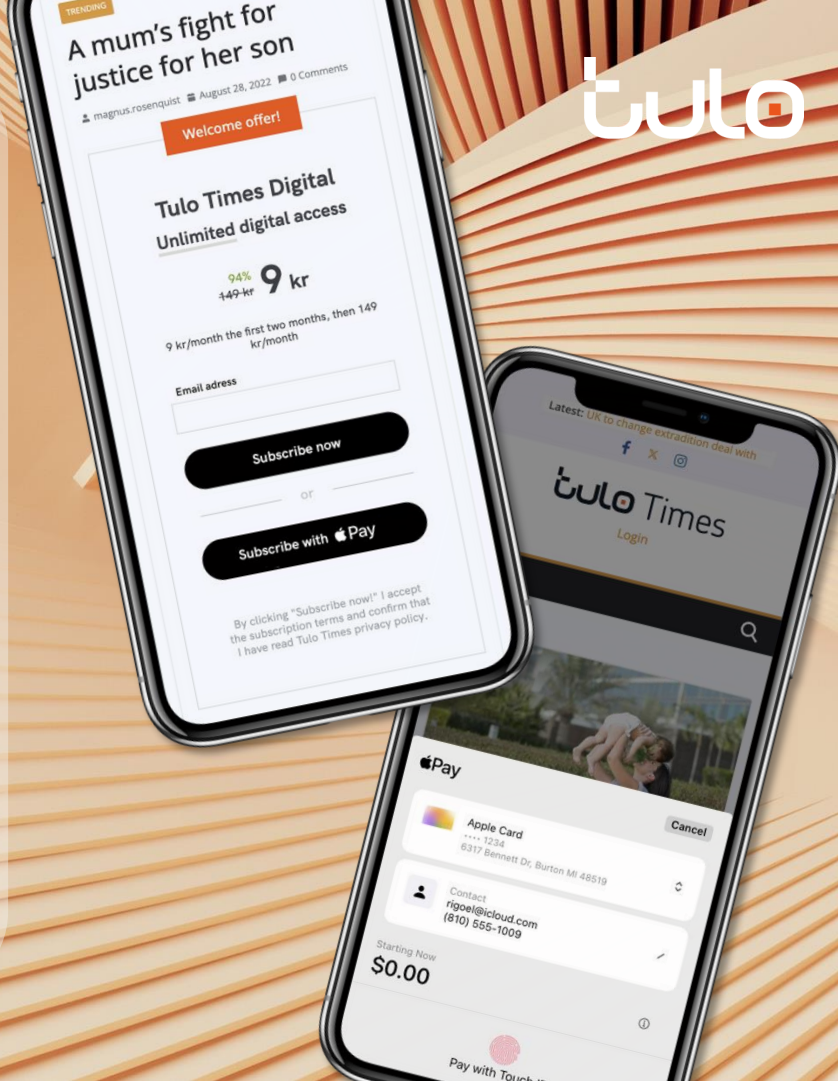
tulo

TRENDING

A mum's fight for justice for her son

magnus.rosenquist August 28, 2022 0 Comments

Welcome offer!

Tulo Times Digital

Unlimited digital access

94%
~~149 kr~~ 9 kr

9 kr/month the first two months, then 149 kr/month

Email adress

Subscribe now

or

Subscribe with Pay

By clicking "Subscribe now!" I accept the subscription terms and confirm that I have read Tulo Times privacy policy.

Latest: UK to change extradition deal with

tulo Times

Login

Pay

Apple Card
**** 1234
6317 Bennett Dr, Burton MI 48519

Cancel

Contact
rigoel@icloud.com
(810) 555-1009

Starting Now
$0.00

Pay with Touch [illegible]